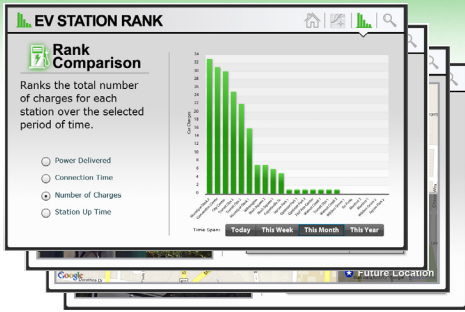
EV STATION RANK

Rank Comparison

Ranks the total number of charges for each station over the selected period of time.

Power Delivered

Connection Time

Number of Charges

Station Up Time

34
32
30
28
26
24
22
20
18
16
14
12
10
8
6
4
2
0

Cnt Charges

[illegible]

Time Span: Today This Week This Month This Year

Google

Future Location